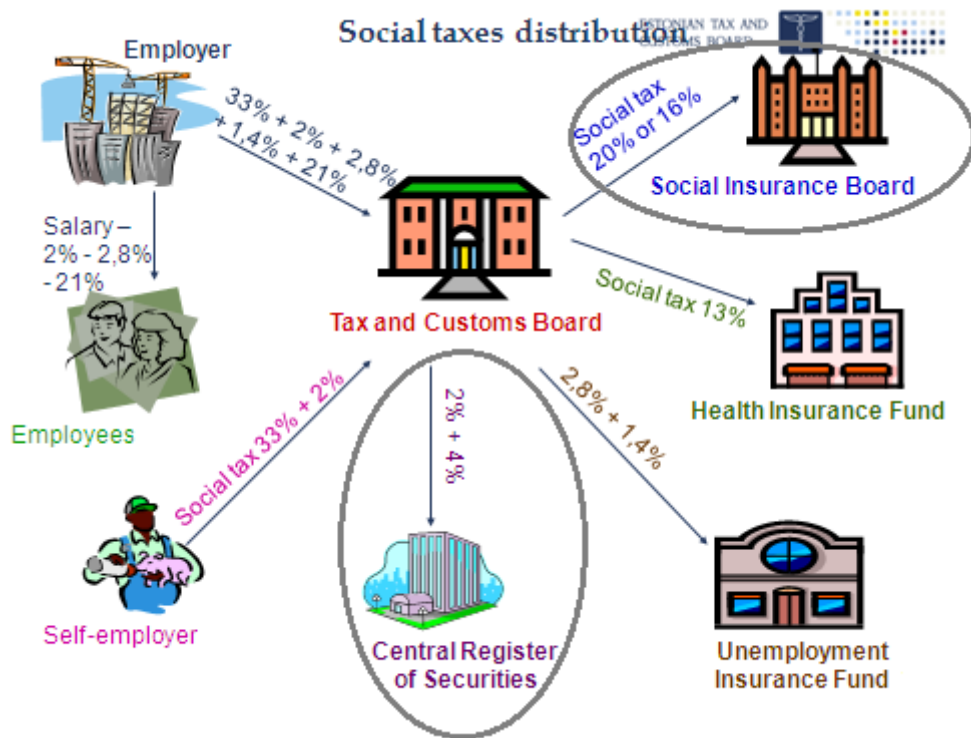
Social taxes distribution

ESTONIAN TAX AND CUSTOMS BOARD

Employer

33% + 2% + 2,8% + 1,4% + 21%

Salary – 2% - 2,8% - 21%

Employees

Social tax 33% + 2%

Self-employer

Tax and Customs Board

Social tax 20% or 16%

Social Insurance Board

Social tax 13%

Health Insurance Fund

2% + 4%

Central Register of Securities

2,8% + 1,4%

Unemployment Insurance Fund